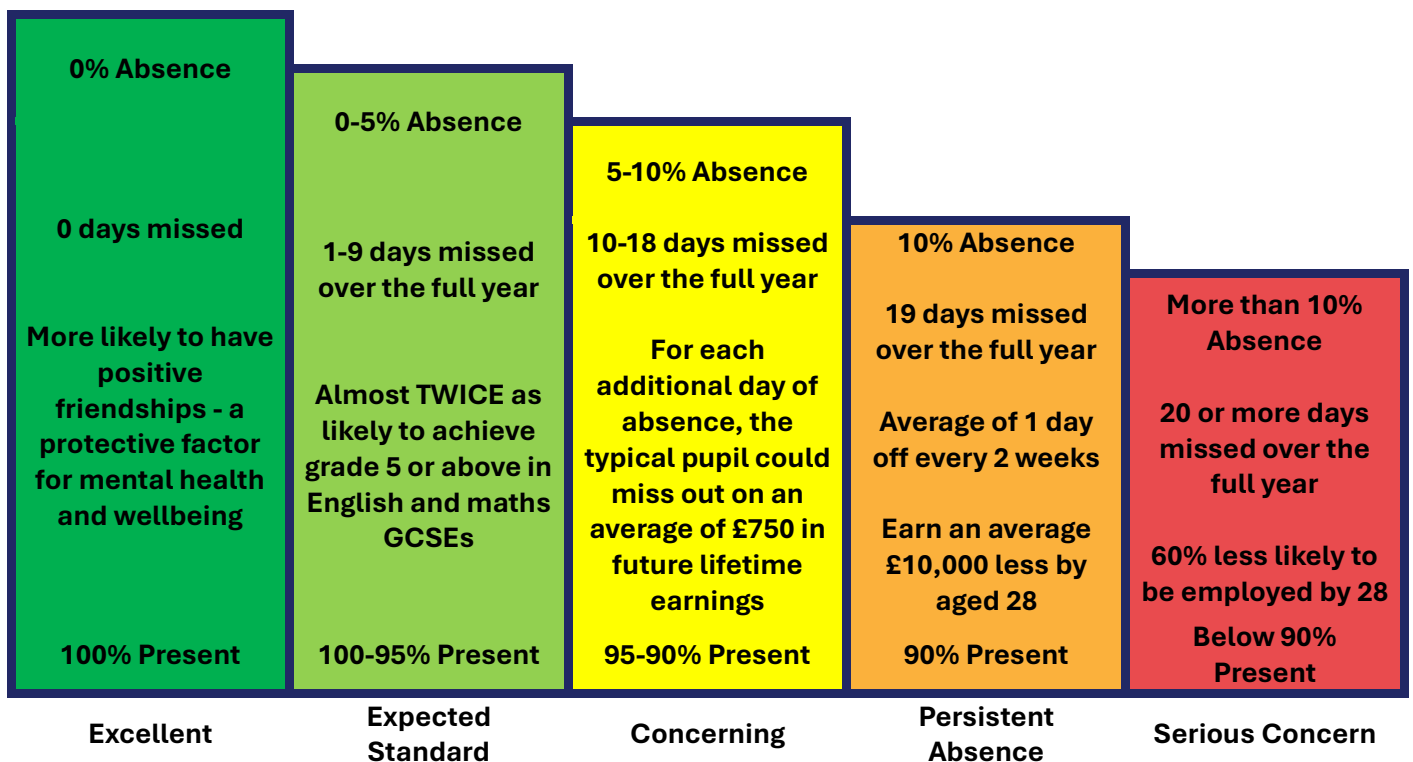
0% Absence

0 days missed

More likely to have positive friendships - a protective factor for mental health and wellbeing

100% Present

Excellent

0-5% Absence

1-9 days missed over the full year

Almost TWICE as likely to achieve grade 5 or above in English and maths GCSEs

100-95% Present

Expected Standard

5-10% Absence

10-18 days missed over the full year

For each additional day of absence, the typical pupil could miss out on an average of £750 in future lifetime earnings

95-90% Present

Concerning

10% Absence

19 days missed over the full year

Average of 1 day off every 2 weeks

Earn an average £10,000 less by aged 28

90% Present

Persistent Absence

More than 10% Absence

20 or more days missed over the full year

60% less likely to be employed by 28

Below 90% Present

Serious Concern